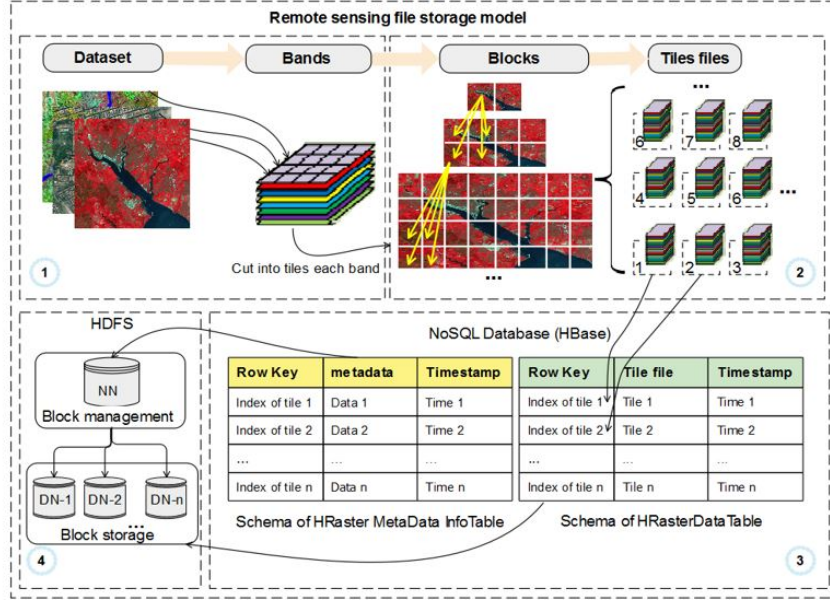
Remote sensing file storage model

Dataset

Bands

Blocks

Tiles files

...

6 7 8

4 5 6 ...

1 2 3

Cut into tiles each band

...

1

2

HDFS

NN

Block management

DN-1 DN-2 DN-n

...

Block storage

4

NoSQL Database (HBase)

| Row Key | metadata | Timestamp |
|---|---|---|
| Index of tile 1 | Data 1 | Time 1 |
| Index of tile 2 | Data 2 | Time 2 |
| ... | ... | ... |
| Index of tile n | Data n | Time n |

Schema of HRaster MetaData InfoTable

| Row Key | Tile file | Timestamp |
|---|---|---|
| Index of tile 1 | Tile 1 | Time 1 |
| Index of tile 2 | Tile 2 | Time 2 |
| ... | ... | ... |
| Index of tile n | Tile n | Time n |

Schema of HRasterDataTable

3